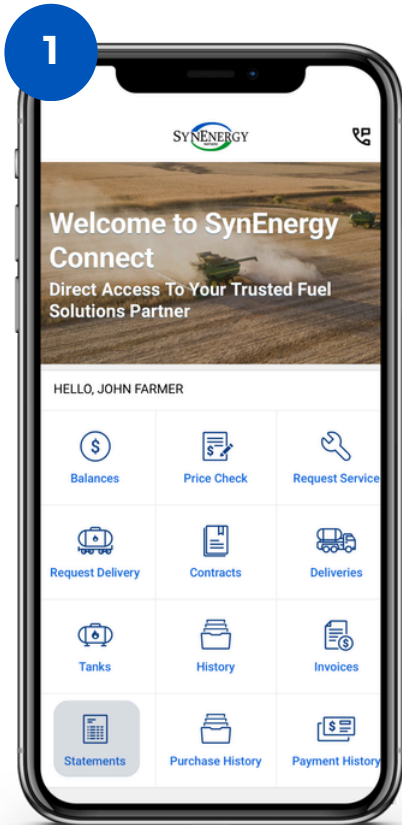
1

SYNENERGY

Welcome to SynEnergy Connect
Direct Access To Your Trusted Fuel Solutions Partner

HELLO, JOHN FARMER

Balances
Price Check
Request Service
Request Delivery
Contracts
Deliveries
Tanks
History
Invoices
Statements
Purchase History
Payment History